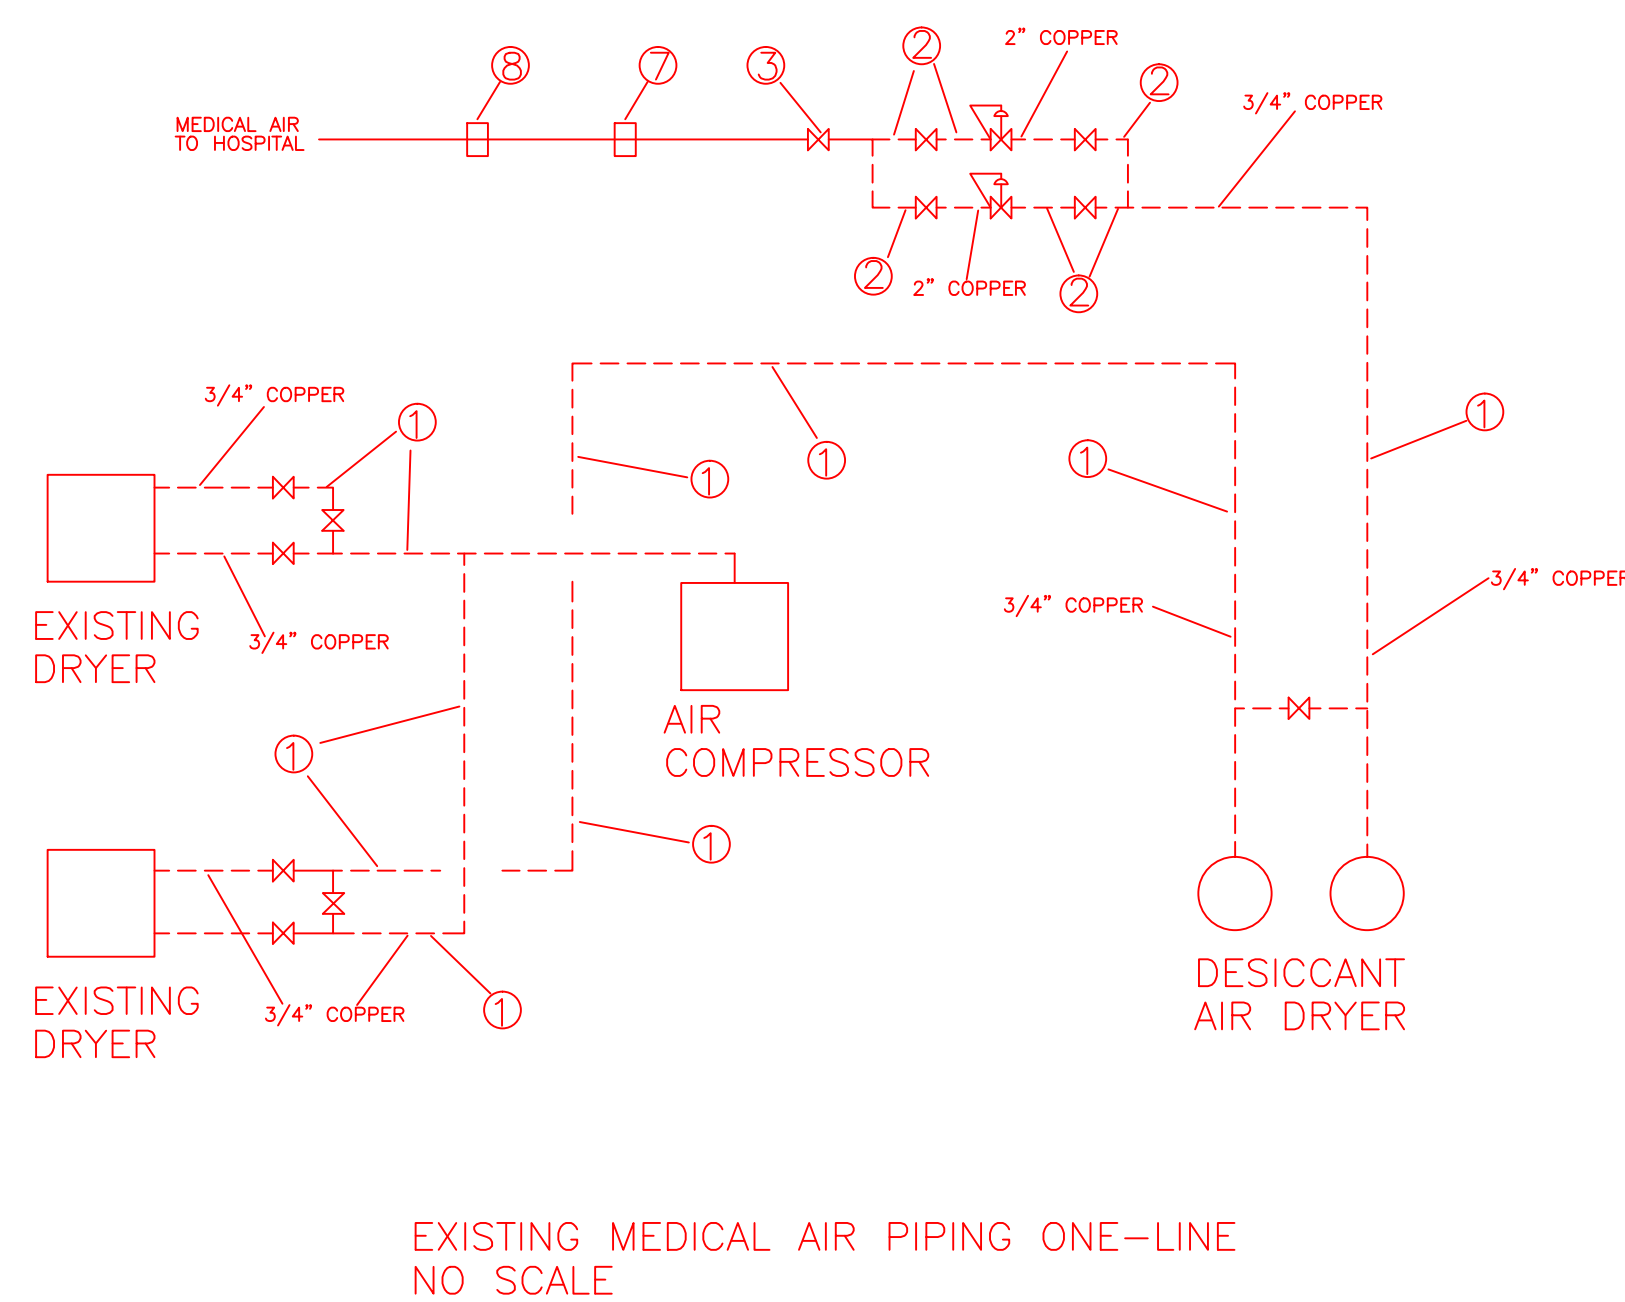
8
7
3
2
2" COPPER
2
MEDICAL AIR TO HOSPITAL
3/4" COPPER
2
2" COPPER
2

3/4" COPPER
1
1
1
1
1
EXISTING DRYER
3/4" COPPER
AIR COMPRESSOR
3/4" COPPER
3/4" COPPEF
1
1
1
EXISTING DRYER
3/4" COPPER
1
DESICCANT AIR DRYER

EXISTING MEDICAL AIR PIPING ONE–LINE
NO SCALE